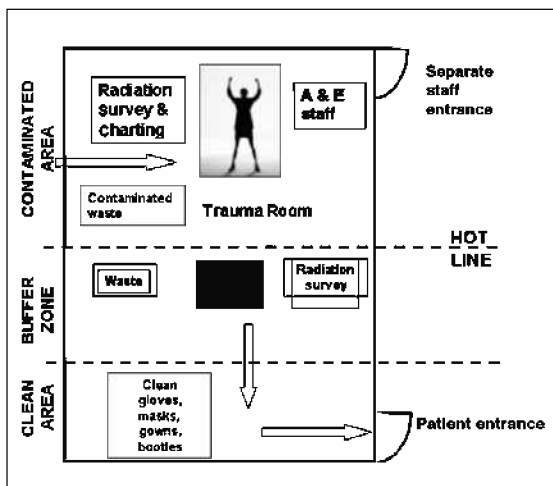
CONTAMINATED AREA

Radiation survey & charting

A & E staff

Separate staff entrance

Contaminated waste

Trauma Room

HOT LINE

BUFFER ZONE

Waste

Radiation survey

CLEAN AREA

Clean gloves, masks, gowns, booties

Patient entrance